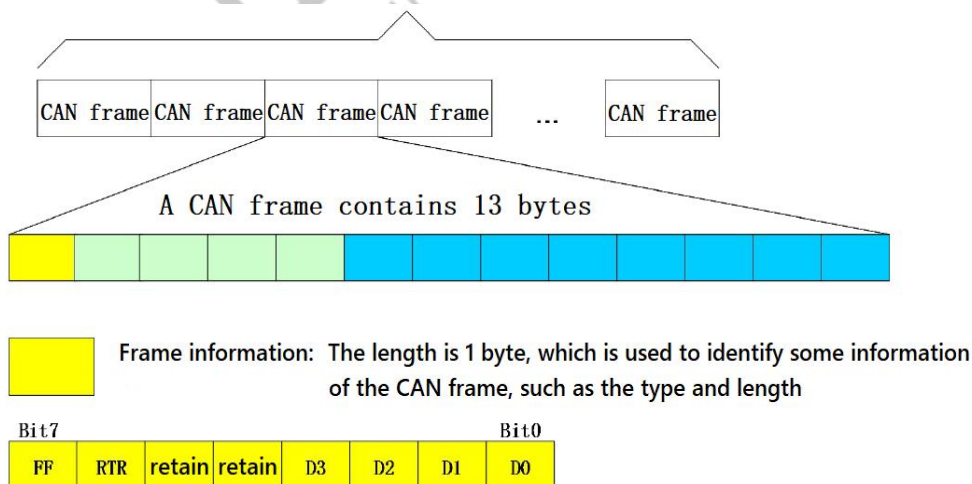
| CAN frame | CAN frame | CAN frame | CAN frame | ... | CAN frame |
|---|---|---|---|---|---|

A CAN frame contains 13 bytes

Frame information: The length is 1 byte, which is used to identify some information of the CAN frame, such as the type and length

Bit7 Bit0

| FF | RTR | retain | retain | D3 | D2 | D1 | D0 |
|---|---|---|---|---|---|---|---|